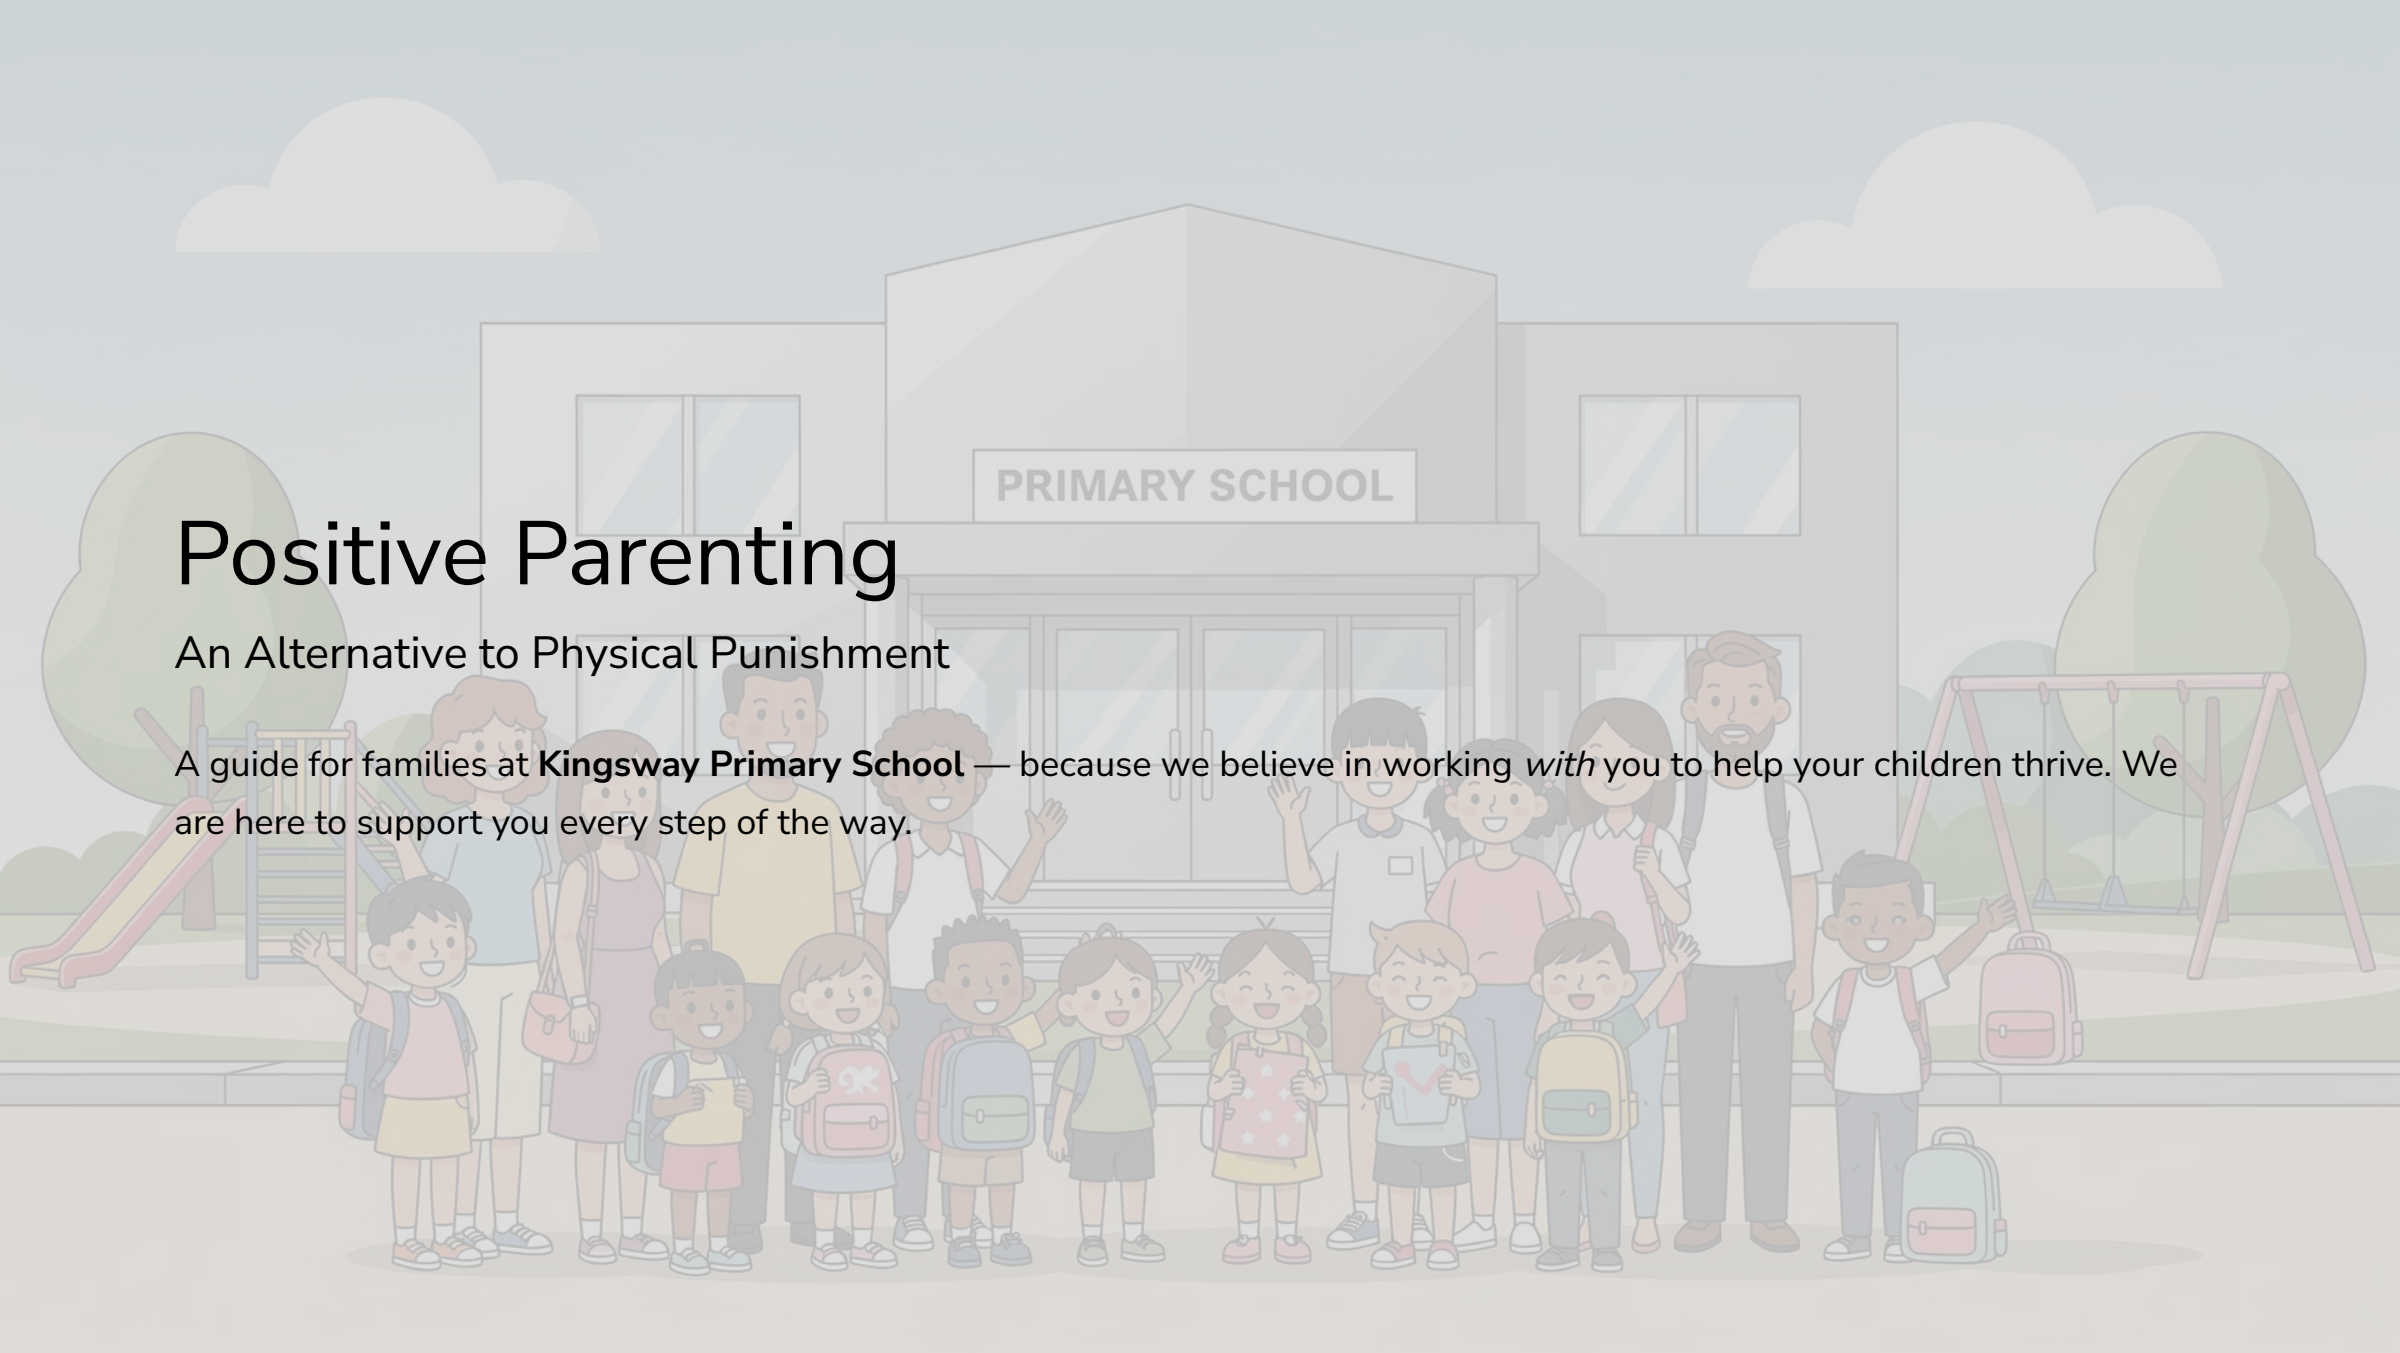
PRIMARY SCHOOL

Positive Parenting

An Alternative to Physical Punishment

A guide for families at **Kingsway Primary School** — because we believe in working *with* you to help your children thrive. We are here to support you every step of the way.